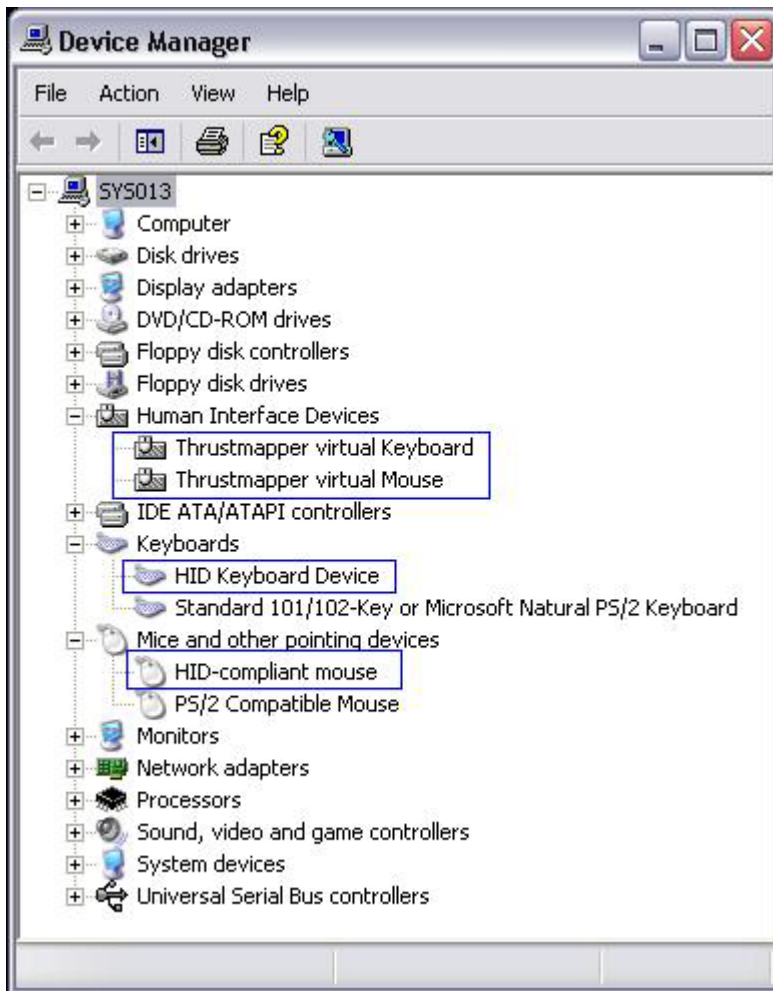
Device Manager

File Action View Help

SYS013
Computer
Disk drives
Display adapters
DVD/CD-ROM drives
Floppy disk controllers
Floppy disk drives
Human Interface Devices
Thrustmapper virtual Keyboard
Thrustmapper virtual Mouse
IDE ATA/ATAPI controllers
Keyboards
HID Keyboard Device
Standard 101/102-Key or Microsoft Natural PS/2 Keyboard
Mice and other pointing devices
HID-compliant mouse
PS/2 Compatible Mouse
Monitors
Network adapters
Processors
Sound, video and game controllers
System devices
Universal Serial Bus controllers